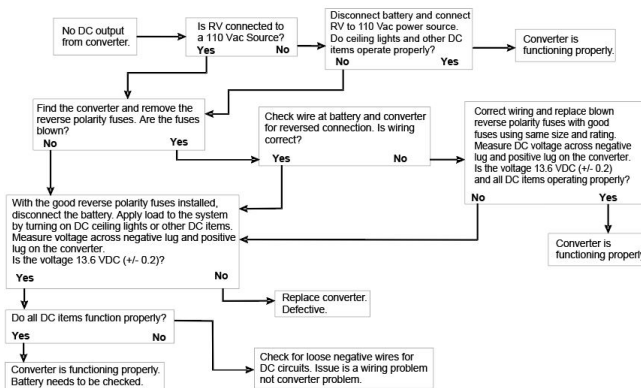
No DC output from converter.

Is RV connected to a 110 Vac Source?
Yes No

Disconnect battery and connect RV to 110 Vac power source. Do ceiling lights and other DC items operate properly?
No Yes

Converter is functioning properly.

Find the converter and remove the reverse polarity fuses. Are the fuses blown?
No Yes

Check wire at battery and converter for reversed connection. Is wiring correct?
Yes No

Correct wiring and replace blown reverse polarity fuses with good fuses using same size and rating. Measure DC voltage across negative lug and positive lug on the converter. Is the voltage 13.6 VDC (+/- 0.2) and all DC items operating properly?
No Yes

Converter is functioning properly

With the good reverse polarity fuses installed, disconnect the battery. Apply load to the system by turning on DC ceiling lights or other DC items. Measure voltage across negative lug and positive lug on the converter. Is the voltage 13.6 VDC (+/- 0.2)?
Yes No

Replace converter. Defective.

Do all DC items function properly?
Yes No

Converter is functioning properly. Battery needs to be checked.

Check for loose negative wires for DC circuits. Issue is a wiring problem not converter problem.